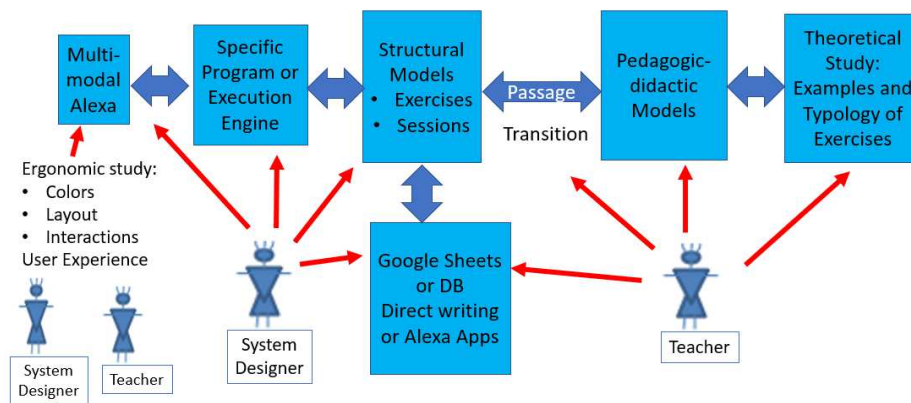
Multimodal Alexa

Specific Program or Execution Engine

Structural Models
• Exercises
• Sessions

Passage

Transition

Pedagogic-didactic Models

Theoretical Study: Examples and Typology of Exercises

Ergonomic study:
• Colors
• Layout
• Interactions
User Experience

Google Sheets or DB Direct writing or Alexa Apps

System Designer

Teacher

System Designer

Teacher